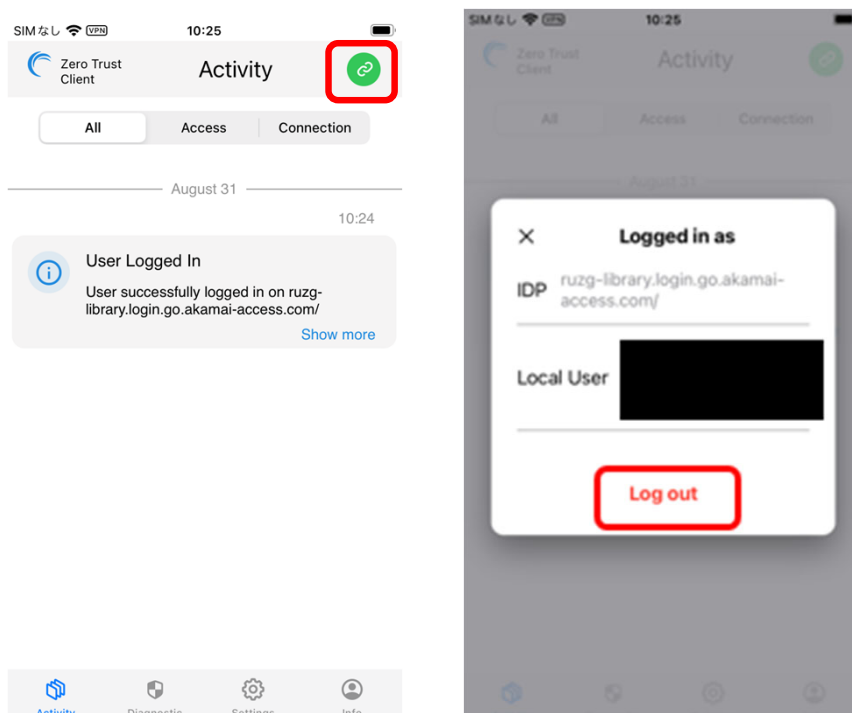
SIMなし VPN 10:25

Zero Trust Client

Activity

All
Access
Connection

August 31

10:24

User Logged In

User successfully logged in on ruzg-library.login.go.akamai-access.com/

Show more

Activity
Diagnostic
Settings
Info

SIMなし VPN 10:25

Zero Trust Client

Activity

All
Access
Connection

August 31

Logged in as

IDP ruzg-library.login.go.akamai-access.com/

Local User

Log out